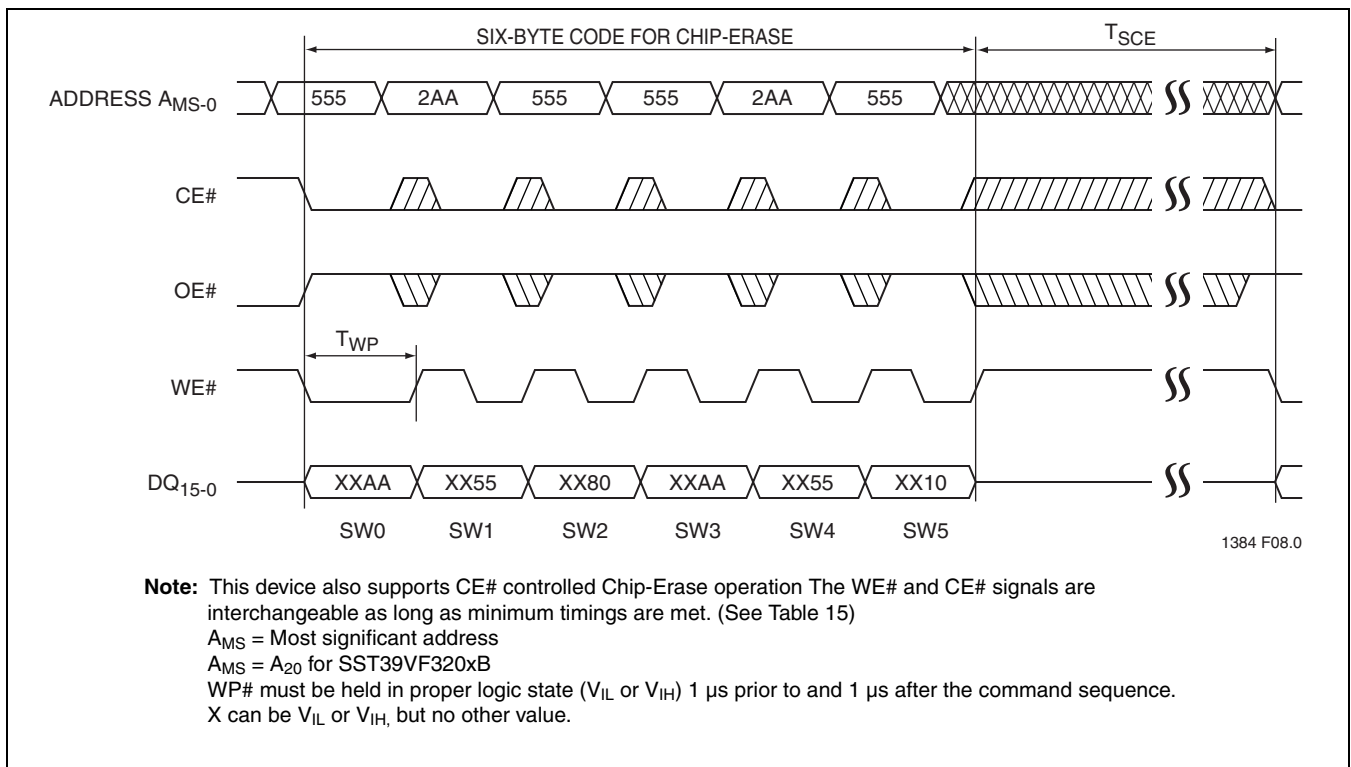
SIX-BYTE CODE FOR CHIP-ERASE

$T_{SCE}$

ADDRESS $A_{MS-0}$

555 2AA 555 555 2AA 555

CE#

OE#

$T_{WP}$

WE#

$DQ_{15-0}$

XXAA XX55 XX80 XXAA XX55 XX10

SW0 SW1 SW2 SW3 SW4 SW5

1384 F08.0

**Note:** This device also supports CE# controlled Chip-Erase operation The WE# and CE# signals are interchangeable as long as minimum timings are met. (See Table 15)
$A_{MS}$ = Most significant address
$A_{MS}$ = $A_{20}$ for SST39VF320xB
WP# must be held in proper logic state ($V_{IL}$ or $V_{IH}$) 1 µs prior to and 1 µs after the command sequence.
X can be $V_{IL}$ or $V_{IH,}$ but no other value.